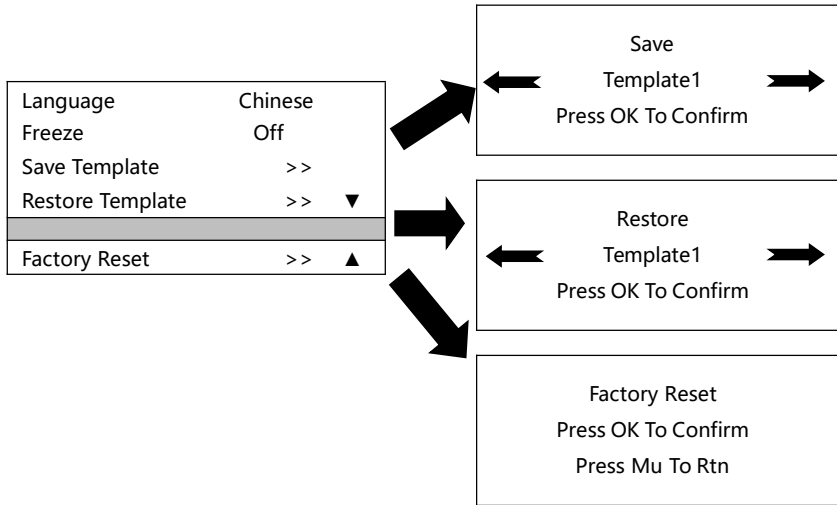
Language Chinese
Freeze Off
Save Template >>
Restore Template >> ▼

Factory Reset >> ▲

Save
Template1
Press OK To Confirm

Restore
Template1
Press OK To Confirm

Factory Reset
Press OK To Confirm
Press Mu To Rtn